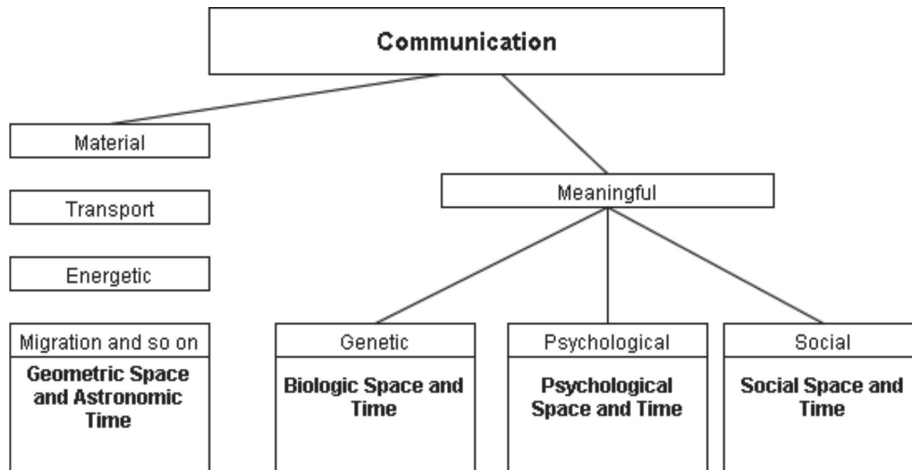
Communication

Material

Transport

Energetic

Migration and so on

Geometric Space and Astronomic Time

Meaningful

Genetic

Biologic Space and Time

Psychological

Psychological Space and Time

Social

Social Space and Time